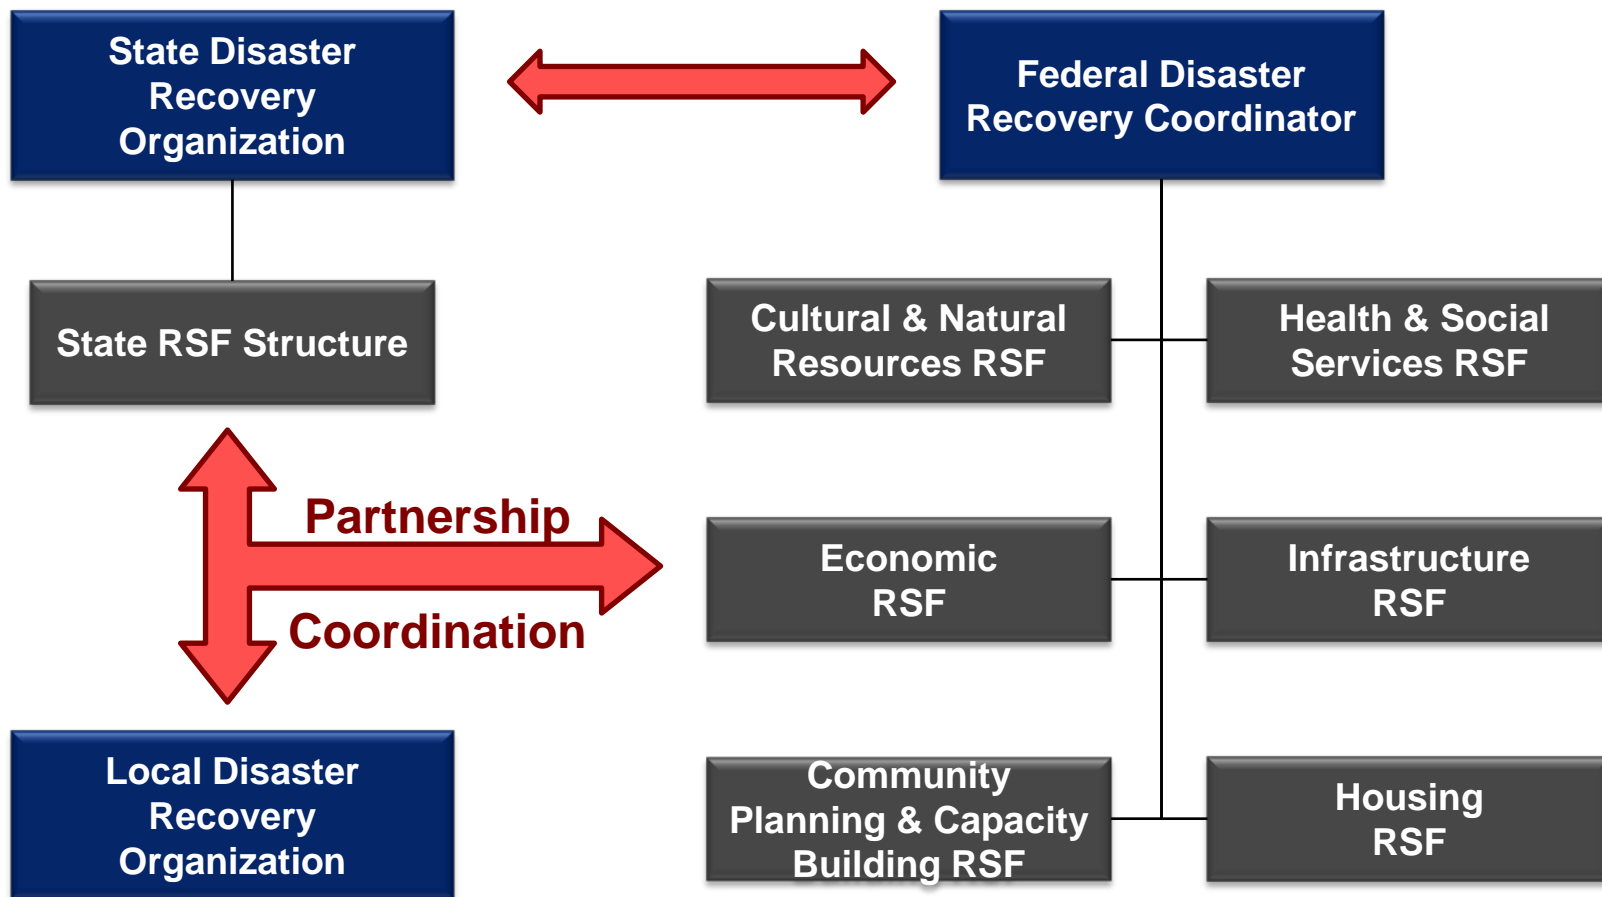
State Disaster Recovery Organization

Federal Disaster Recovery Coordinator

State RSF Structure

Cultural & Natural Resources RSF

Health & Social Services RSF

Partnership

Coordination

Economic RSF

Infrastructure RSF

Local Disaster Recovery Organization

Community Planning & Capacity Building RSF

Housing RSF